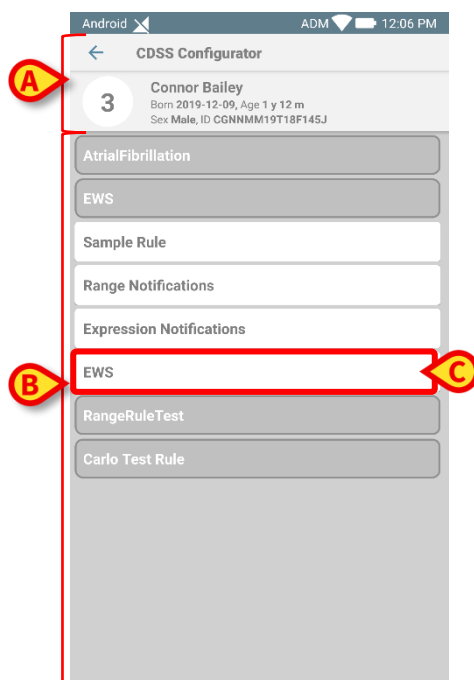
Android ADM 12:06 PM

←
CDSS Configurator

A

3
Connor Bailey
Born 2019-12-09, Age 1 y 12 m
Sex Male, ID CGNNMM19T18F145J

AtrialFibrillation

EWS

Sample Rule

Range Notifications

Expression Notifications

B

EWS

C

RangeRuleTest

Carlo Test Rule